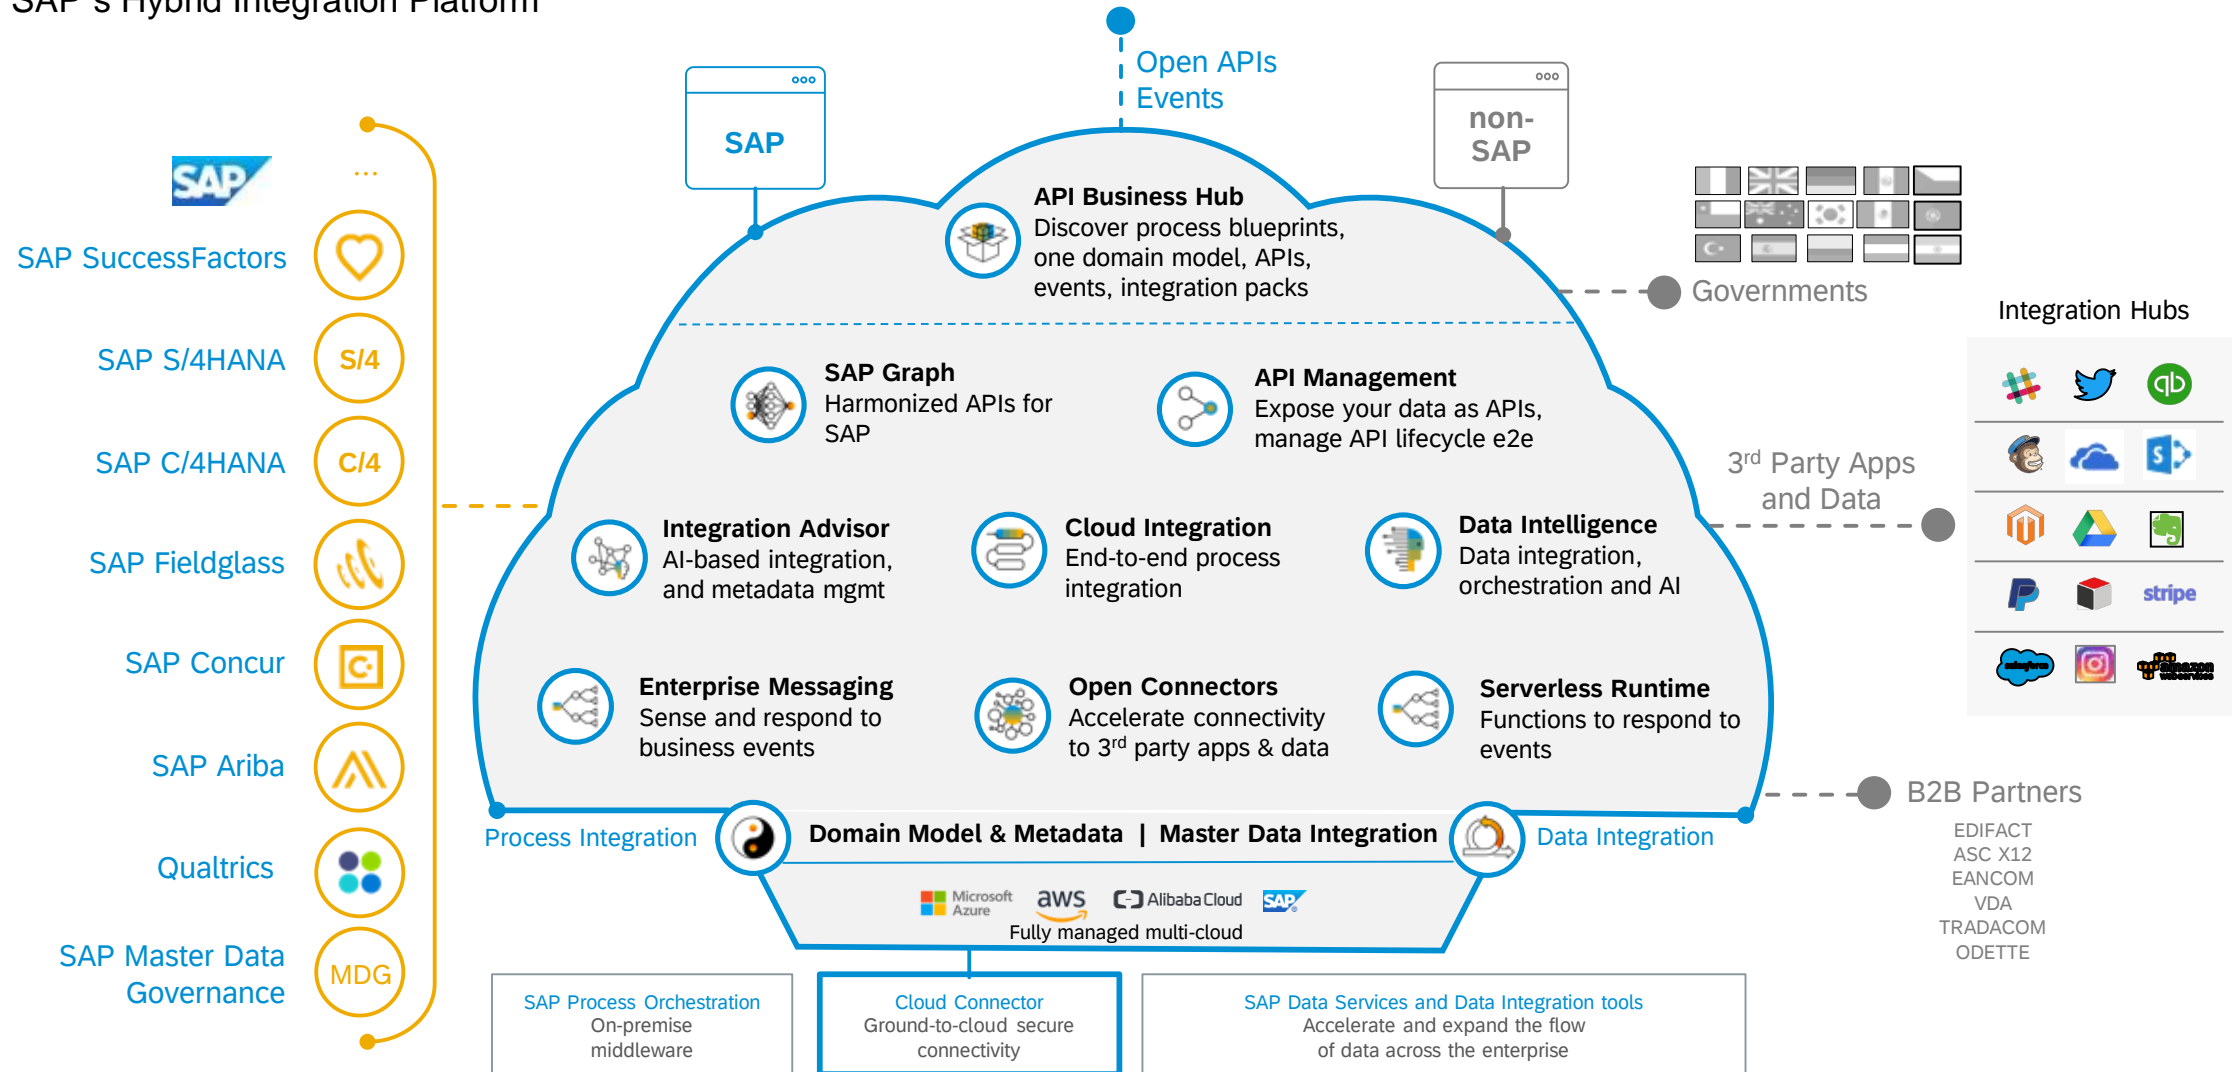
SAP's Hybrid Integration Platform

Open APIs
Events

SAP

non-SAP

SAP
...
SAP SuccessFactors
SAP S/4HANA
S/4
SAP C/4HANA
C/4
SAP Fieldglass
SAP Concur
SAP Ariba
Qualtrics
SAP Master Data Governance
MDG

API Business Hub
Discover process blueprints, one domain model, APIs, events, integration packs

SAP Graph
Harmonized APIs for SAP

API Management
Expose your data as APIs, manage API lifecycle e2e

Integration Advisor
AI-based integration, and metadata mgmt

Cloud Integration
End-to-end process integration

Data Intelligence
Data integration, orchestration and AI

Enterprise Messaging
Sense and respond to business events

Open Connectors
Accelerate connectivity to 3$^{rd}$ party apps & data

Serverless Runtime
Functions to respond to events

Process Integration
Domain Model & Metadata | Master Data Integration
Data Integration

Microsoft Azure
aws
Alibaba Cloud
SAP
Fully managed multi-cloud

Governments

Integration Hubs

qb
stripe
salesforce
amazon webservices

3$^{rd}$ Party Apps and Data

B2B Partners
EDIFACT
ASC X12
EANCOM
VDA
TRADACOM
ODETTE

SAP Process Orchestration
On-premise middleware

Cloud Connector
Ground-to-cloud secure connectivity

SAP Data Services and Data Integration tools
Accelerate and expand the flow of data across the enterprise